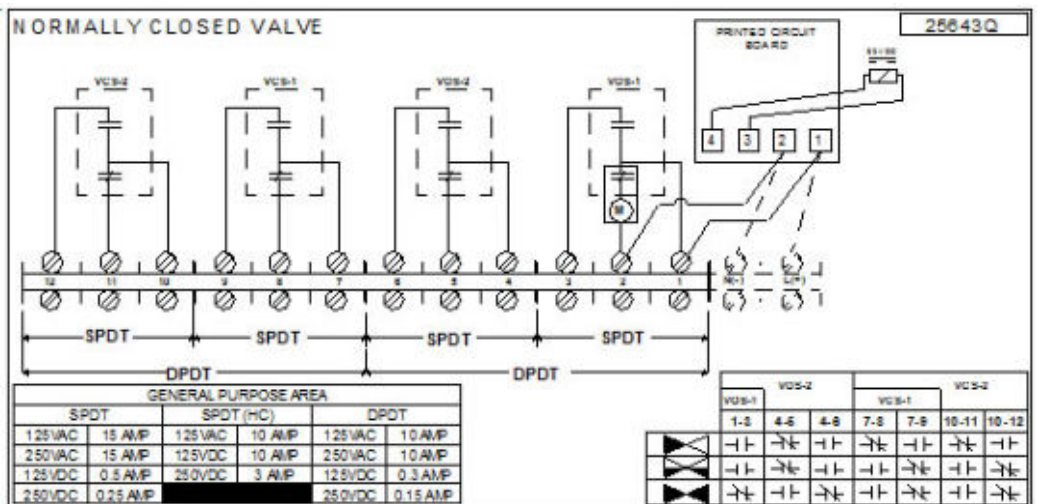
NORMALLY CLOSED VALVE

25643Q

PRINTED CIRCUIT BOARD

VCS-2 VCS-1 VCS-2 VCS-1

4 3 2 1

M

12 11 10 9 8 7 6 5 4 3 2 1

N(-) L(+)

SPDT SPDT SPDT SPDT

DPDT DPDT

| GENERAL PURPOSE AREA | | | | | |
|---|---|---|---|---|---|
| SPDT | | SPDT (HC) | | DPDT | |
| 125VAC | 15 AMP | 125VAC | 10 AMP | 125VAC | 10 AMP |
| 250VAC | 15 AMP | 125VDC | 10 AMP | 250VAC | 10 AMP |
| 125VDC | 0.5 AMP | 250VDC | 3 AMP | 125VDC | 0.3 AMP |
| 250VDC | 0.25 AMP | | | 250VDC | 0.15 AMP |

| | VCS-1 | VCS-2 | | VCS-1 | | VCS-2 | |
|---|---|---|---|---|---|---|---|
| | 1-3 | 4-5 | 4-6 | 7-8 | 7-9 | 10-11 | 10-12 |
| | ⊣⊢ | ⊣/⊢ | ⊣⊢ | ⊣/⊢ | ⊣⊢ | ⊣/⊢ | ⊣⊢ |
| | ⊣⊢ | ⊣/⊢ | ⊣⊢ | ⊣⊢ | ⊣/⊢ | ⊣⊢ | ⊣/⊢ |
| | ⊣/⊢ | ⊣⊢ | ⊣/⊢ | ⊣⊢ | ⊣/⊢ | ⊣⊢ | ⊣/⊢ |